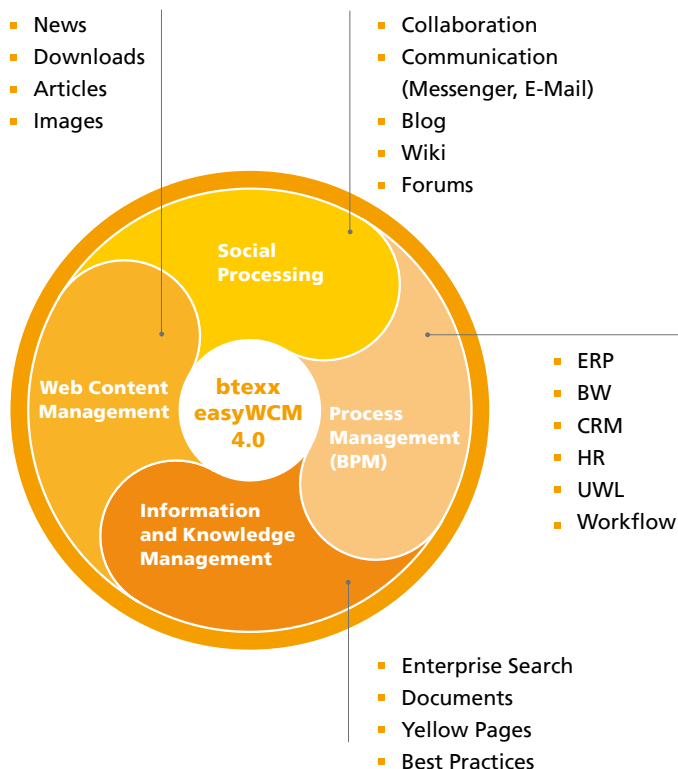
- News
- Downloads
- Articles
- Images

- Collaboration
- Communication (Messenger, E-Mail)
- Blog
- Wiki
- Forums

Social Processing

Web Content Management

btexx easyWCM 4.0

Process Management (BPM)

Information and Knowledge Management

- ERP
- BW
- CRM
- HR
- UWL
- Workflow

- Enterprise Search
- Documents
- Yellow Pages
- Best Practices